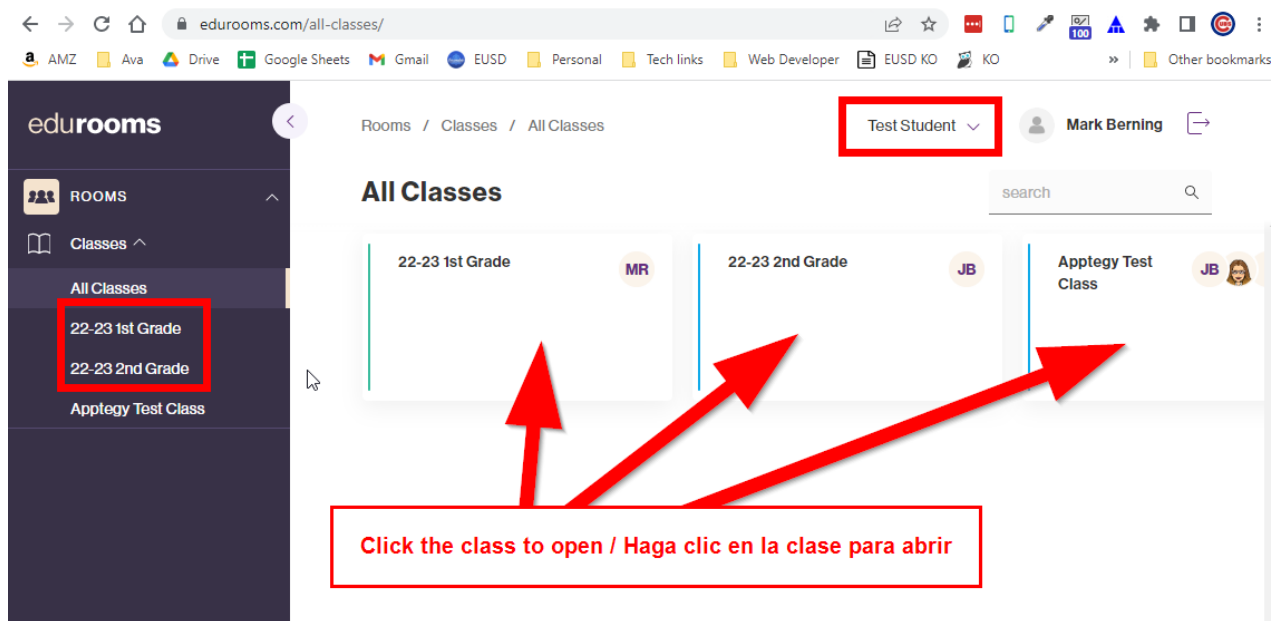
edurooms.com/all-classes/

AMZ Ava Drive Google Sheets Gmail EUSD Personal Tech links Web Developer EUSD KO KO » Other bookmarks

edurooms

ROOMS

Classes

All Classes

22-23 1st Grade

22-23 2nd Grade

Apptegy Test Class

Rooms / Classes / All Classes

Test Student

Mark Berning

All Classes

search

22-23 1st Grade MR

22-23 2nd Grade JB

Apptegy Test Class JB

Click the class to open / Haga clic en la clase para abrir